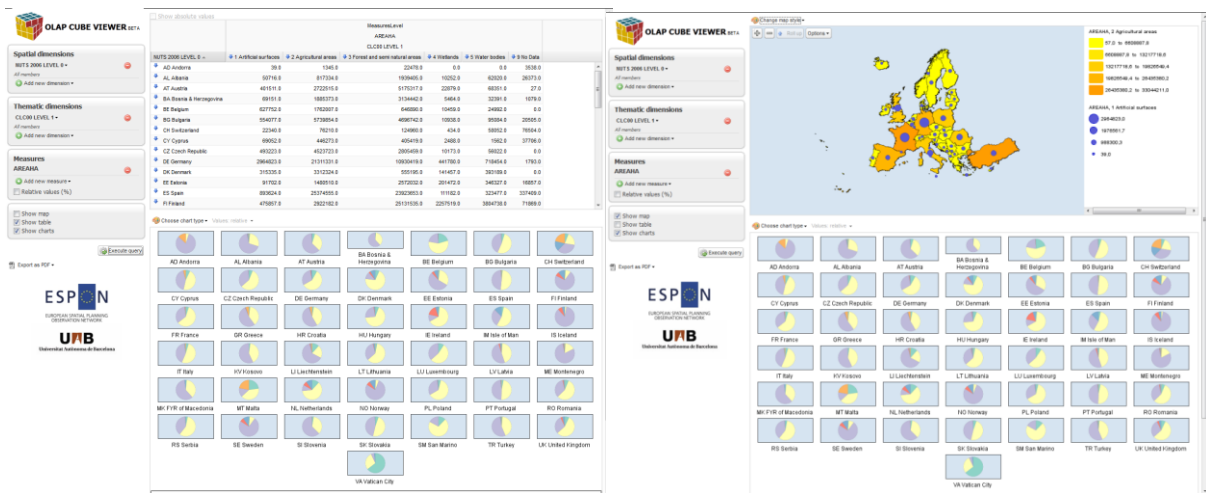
OLAP CUBE VIEWER BETA

Spatial dimensions
NUTS 2006 LEVEL 0
All members
Add new dimension

Thematic dimensions
CLC00 LEVEL 1
All members
Add new dimension

Measures
AREAHA
Add new measure
Relative values (%)

Show map
Show table
Show charts

Execute query

Export as PDF

ESPON
EUROPEAN SPATIAL PLANNING OBSERVATION NETWORK

UAB
Universitat Autònoma de Barcelona

Show absolute values

MeasuresLevel
AREAHA
CLC00 LEVEL 1

| NUTS 2006 LEVEL 0 | 1 Artificial surfaces | 2 Agricultural areas | 3 Forest and semi natural areas | 4 Wetlands | 5 Water bodies | 9 No Data |
|---|---|---|---|---|---|---|
| AD Andorra | 39.0 | 1345.0 | 22478.0 | 0.0 | 0.0 | 3538.0 |
| AL Albania | 50716.0 | 817334.0 | 1939405.0 | 10252.0 | 62020.0 | 28373.0 |
| AT Austria | 461511.0 | 2722515.0 | 5175317.0 | 22079.0 | 68351.0 | 27.0 |
| BA Bosnia & Herzegovina | 69151.0 | 1685373.0 | 3134442.0 | 5464.0 | 32391.0 | 1879.0 |
| BE Belgium | 627752.0 | 1762007.0 | 640560.0 | 10459.0 | 24992.0 | 0.0 |
| BG Bulgaria | 554077.0 | 5738654.0 | 4696742.0 | 10938.0 | 95084.0 | 20505.0 |
| CH Switzerland | 22340.0 | 76210.0 | 124980.0 | 434.0 | 58052.0 | 76504.0 |
| CY Cyprus | 69052.0 | 445273.0 | 405419.0 | 2488.0 | 1562.0 | 37706.0 |
| CZ Czech Republic | 493223.0 | 4523723.0 | 2805459.0 | 10173.0 | 56522.0 | 0.0 |
| DE Germany | 2964823.0 | 21331331.0 | 10930419.0 | 441760.0 | 718454.0 | 1793.0 |
| DK Denmark | 315335.0 | 3312324.0 | 555195.0 | 141457.0 | 393189.0 | 0.0 |
| EE Estonia | 91702.0 | 1465518.0 | 2572032.0 | 201472.0 | 346327.0 | 16857.0 |
| ES Spain | 893624.0 | 25374555.0 | 23923653.0 | 111182.0 | 323477.0 | 337469.0 |
| FI Finland | 475857.0 | 2922182.0 | 25131535.0 | 2257519.0 | 3804738.0 | 71669.0 |

Choose chart type  Values: relative

AD Andorra
AL Albania
AT Austria
BA Bosnia & Herzegovina
BE Belgium
BG Bulgaria
CH Switzerland
CY Cyprus
CZ Czech Republic
DE Germany
DK Denmark
EE Estonia
ES Spain
FI Finland
FR France
GR Greece
HR Croatia
HU Hungary
IE Ireland
IM Isle of Man
IS Iceland
IT Italy
KV Kosovo
LI Liechtenstein
LT Lithuania
LU Luxembourg
LV Latvia
ME Montenegro
MK FYR of Macedonia
MT Malta
NL Netherlands
NO Norway
PL Poland
PT Portugal
RO Romania
RS Serbia
SE Sweden
SI Slovenia
SK Slovakia
SM San Marino
TR Turkey
UK United Kingdom
VA Vatican City

OLAP CUBE VIEWER BETA

Spatial dimensions
NUTS 2006 LEVEL 0
All members
Add new dimension

Thematic dimensions
CLC00 LEVEL 1
All members
Add new dimension

Measures
AREAHA
Add new measure
Relative values (%)

Show map
Show table
Show charts

Execute query

Export as PDF

ESPON
EUROPEAN SPATIAL PLANNING OBSERVATION NETWORK

UAB
Universitat Autònoma de Barcelona

Change map style

Refresh  Options

AREAHA, 2 Agricultural areas
57.0 to 6608887.0
6608887.0 to 13217718.0
13217718.0 to 19826549.0
19826549.0 to 26435380.2
26435380.2 to 33044211.0

AREAHA, 1 Artificial surfaces
2954623.0
1970951.7
985300.3
39.0

Choose chart type  Values: relative

AD Andorra
AL Albania
AT Austria
BA Bosnia & Herzegovina
BE Belgium
BG Bulgaria
CH Switzerland
CY Cyprus
CZ Czech Republic
DE Germany
DK Denmark
EE Estonia
ES Spain
FI Finland
FR France
GR Greece
HR Croatia
HU Hungary
IE Ireland
IM Isle of Man
IS Iceland
IT Italy
KV Kosovo
LI Liechtenstein
LT Lithuania
LU Luxembourg
LV Latvia
ME Montenegro
MK FYR of Macedonia
MT Malta
NL Netherlands
NO Norway
PL Poland
PT Portugal
RO Romania
RS Serbia
SE Sweden
SI Slovenia
SK Slovakia
SM San Marino
TR Turkey
UK United Kingdom
VA Vatican City